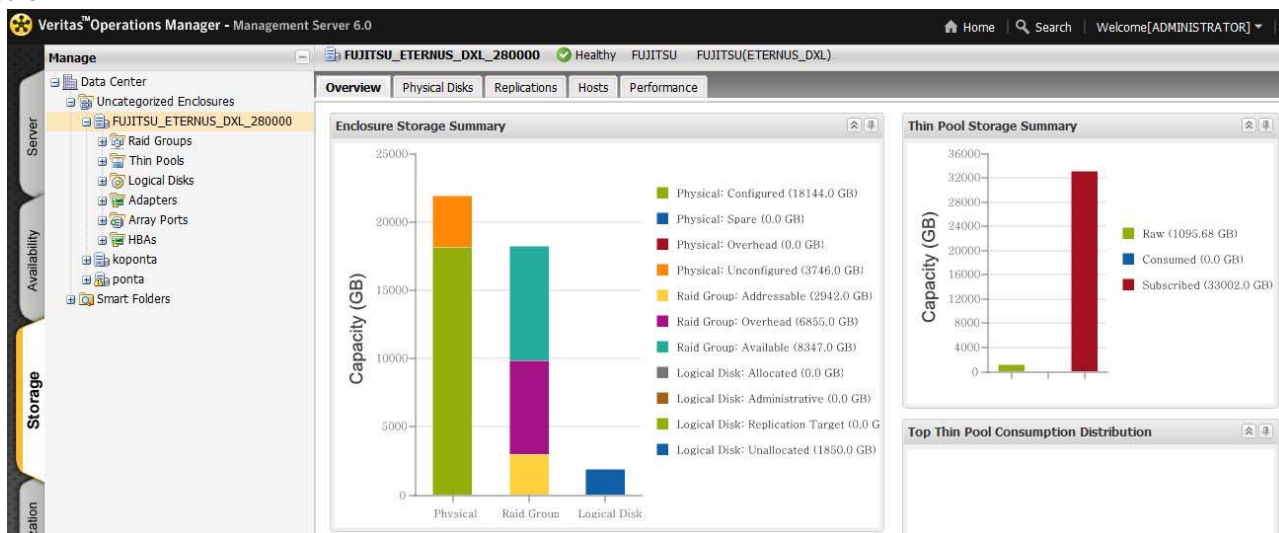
Veritas™ Operations Manager - Management Server 6.0

Home | Search | Welcome[ADMINISTRATOR]

Manage

Data Center
Uncategorized Enclosures
FUJITSU_ETERNUS_DXL_280000
Raid Groups
Thin Pools
Logical Disks
Adapters
Array Ports
HBAs
koponta
ponta
Smart Folders

Server
Availability
Storage
ation

FUJITSU_ETERNUS_DXL_280000 Healthy FUJITSU FUJITSU(ETERNUS_DXL)

Overview | Physical Disks | Replications | Hosts | Performance

Enclosure Storage Summary

25000
20000
15000
10000
5000
0
Capacity (GB)
Physical
Raid Group
Logical Disk

Physical: Configured (18144.0 GB)
Physical: Spare (0.0 GB)
Physical: Overhead (0.0 GB)
Physical: Unconfigured (3746.0 GB)
Raid Group: Addressable (2942.0 GB)
Raid Group: Overhead (6855.0 GB)
Raid Group: Available (8347.0 GB)
Logical Disk: Allocated (0.0 GB)
Logical Disk: Administrative (0.0 GB)
Logical Disk: Replication Target (0.0 G
Logical Disk: Unallocated (1850.0 GB)

Thin Pool Storage Summary

36000
32000
28000
24000
20000
16000
12000
8000
4000
0
Capacity (GB)

Raw (1095.68 GB)
Consumed (0.0 GB)
Subscribed (33002.0 GB)

Top Thin Pool Consumption Distribution